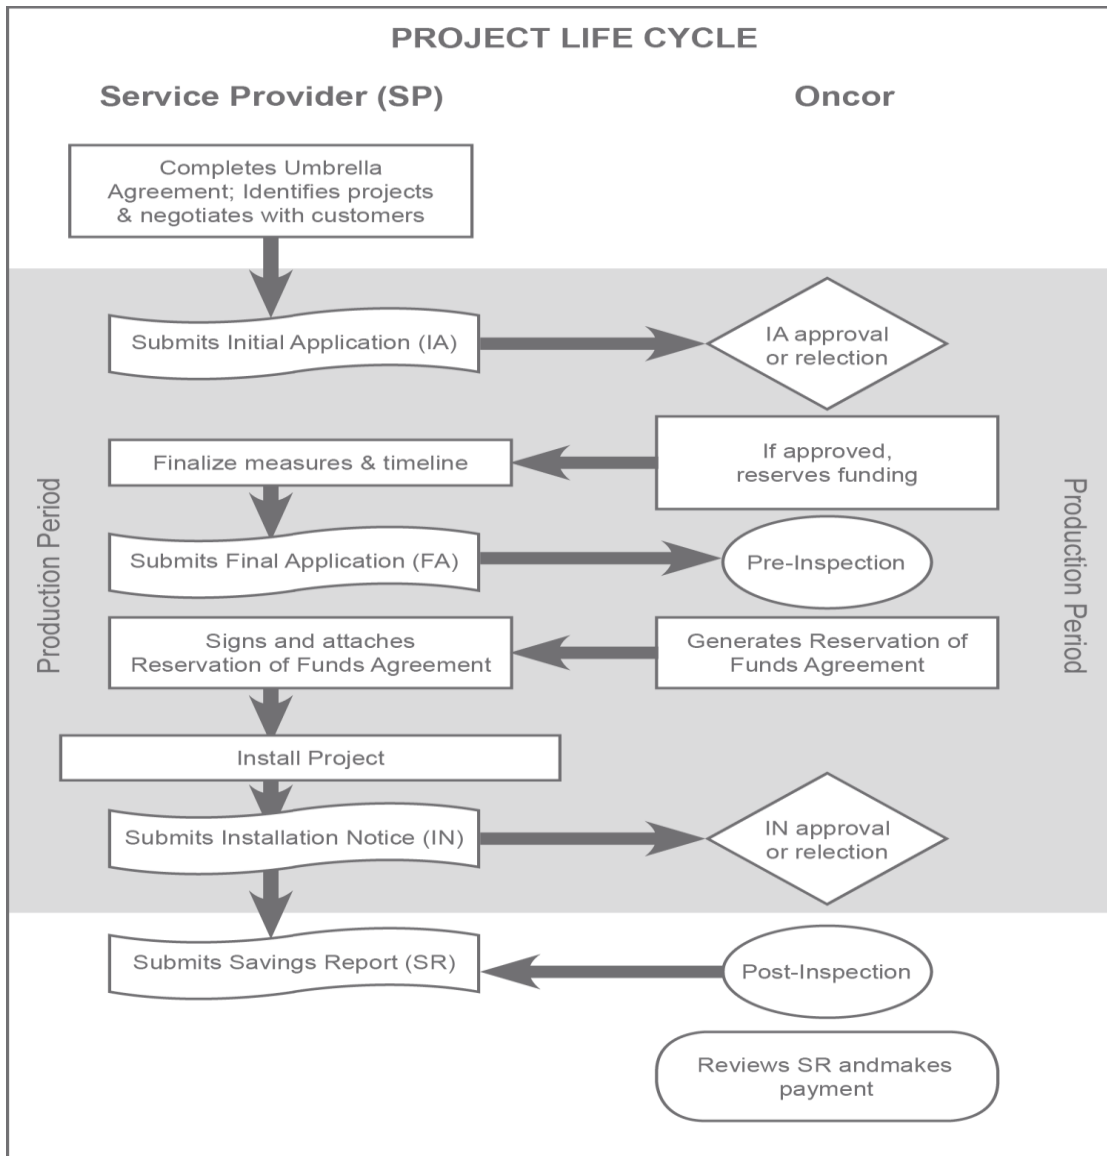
PROJECT LIFE CYCLE

Service Provider (SP)

Oncor

Completes Umbrella Agreement; Identifies projects & negotiates with customers

Production Period

Submits Initial Application (IA)

IA approval or relection

Finalize measures & timeline

If approved, reserves funding

Submits Final Application (FA)

Pre-Inspection

Signs and attaches Reservation of Funds Agreement

Generates Reservation of Funds Agreement

Install Project

Submits Installation Notice (IN)

IN approval or relection

Production Period

Submits Savings Report (SR)

Post-Inspection

Reviews SR andmakes payment